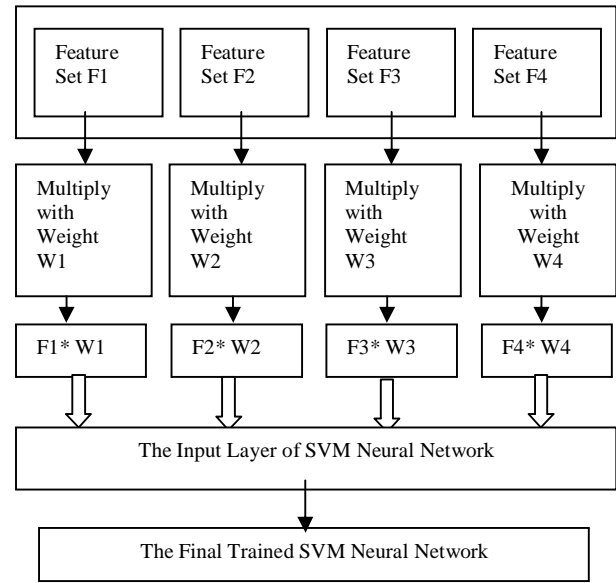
Feature Set F1

Feature Set F2

Feature Set F3

Feature Set F4

Multiply with Weight W1

Multiply with Weight W2

Multiply with Weight W3

Multiply with Weight W4

F1* W1

F2* W2

F3* W3

F4* W4

The Input Layer of SVM Neural Network

The Final Trained SVM Neural Network